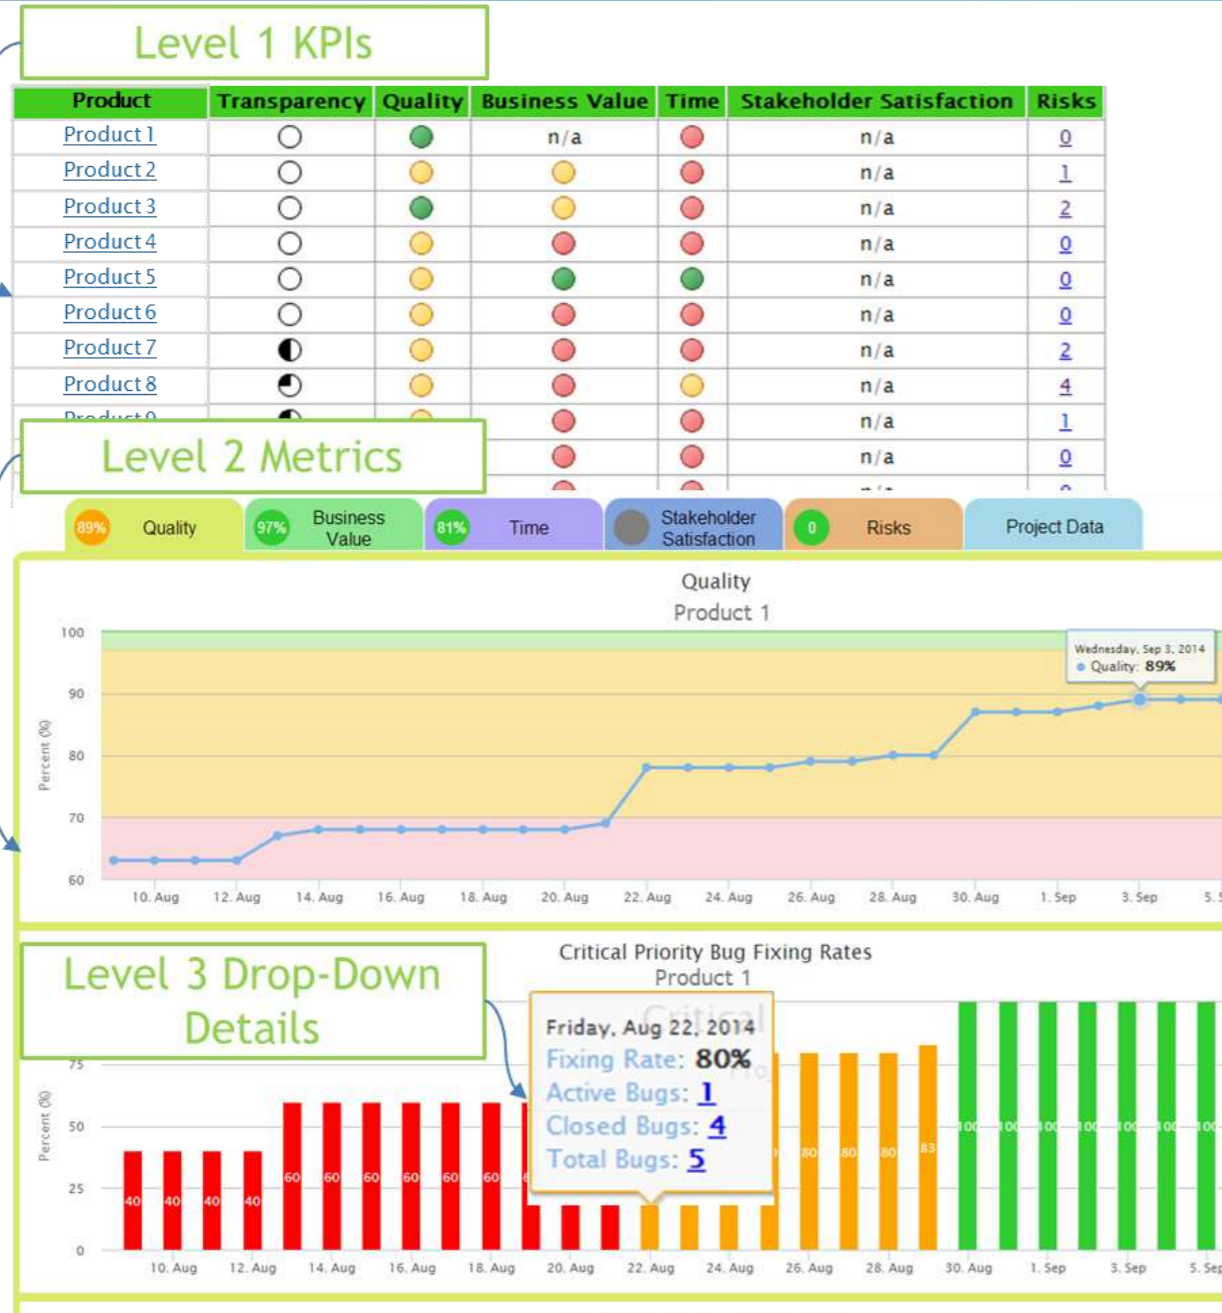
Level 1 KPIs

| Product | Transparency | Quality | Business Value | Time | Stakeholder Satisfaction | Risks |
|---|---|---|---|---|---|---|
| Product 1 | | | n/a | | n/a | 0 |
| Product 2 | | | | | n/a | 1 |
| Product 3 | | | | | n/a | 2 |
| Product 4 | | | | | n/a | 0 |
| Product 5 | | | | | n/a | 0 |
| Product 6 | | | | | n/a | 0 |
| Product 7 | | | | | n/a | 2 |
| Product 8 | | | | | n/a | 4 |
| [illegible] | | | | | n/a | 1 |
| | | | | | n/a | 0 |

Level 2 Metrics

89% Quality | 97% Business Value | 81% Time | Stakeholder Satisfaction | 0 Risks | Project Data

Quality
Product 1

Wednesday, Sep 3, 2014
Quality: 89%

100
90
80
70
60
Percent (%)

10. Aug 12. Aug 14. Aug 16. Aug 18. Aug 20. Aug 22. Aug 24. Aug 26. Aug 28. Aug 30. Aug 1. Sep 3. Sep 5. S

Critical Priority Bug Fixing Rates
Product 1

Level 3 Drop-Down Details

Friday, Aug 22, 2014
Fixing Rate: 80%
Active Bugs: 1
Closed Bugs: 4
Total Bugs: 5

75
50
25
0
Percent (%)

40 40 40 40 60 60 60 60 60 60 80 80 80 83 100 100 100 100 100 100 100

10. Aug 12. Aug 14. Aug 16. Aug 18. Aug 20. Aug 22. Aug 24. Aug 26. Aug 28. Aug 30. Aug 1. Sep 3. Sep 5. Sep